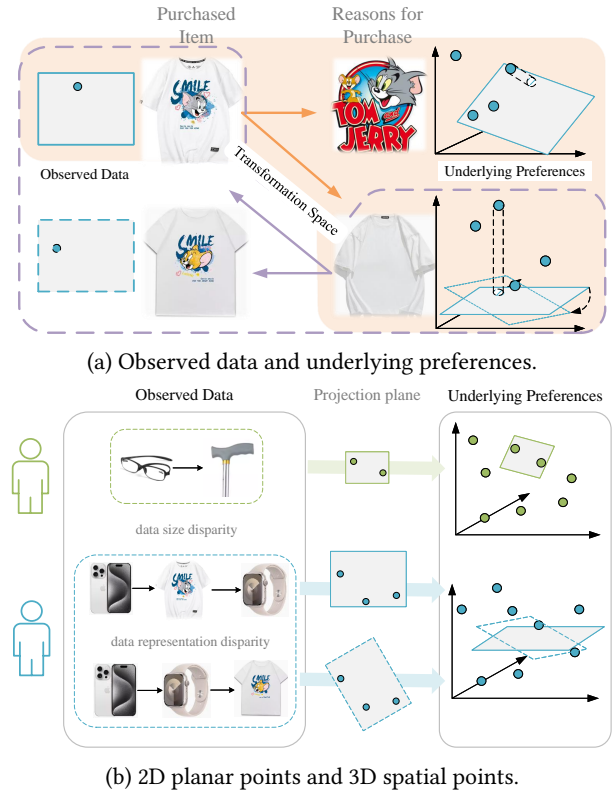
Purchased Item

Reasons for Purchase

SMILE

TOM AND JERRY

Observed Data

Transformation Space

Underlying Preferences

SMILE

(a) Observed data and underlying preferences.

Observed Data

Projection plane

Underlying Preferences

data size disparity

SMILE

data representation disparity

SMILE

(b) 2D planar points and 3D spatial points.